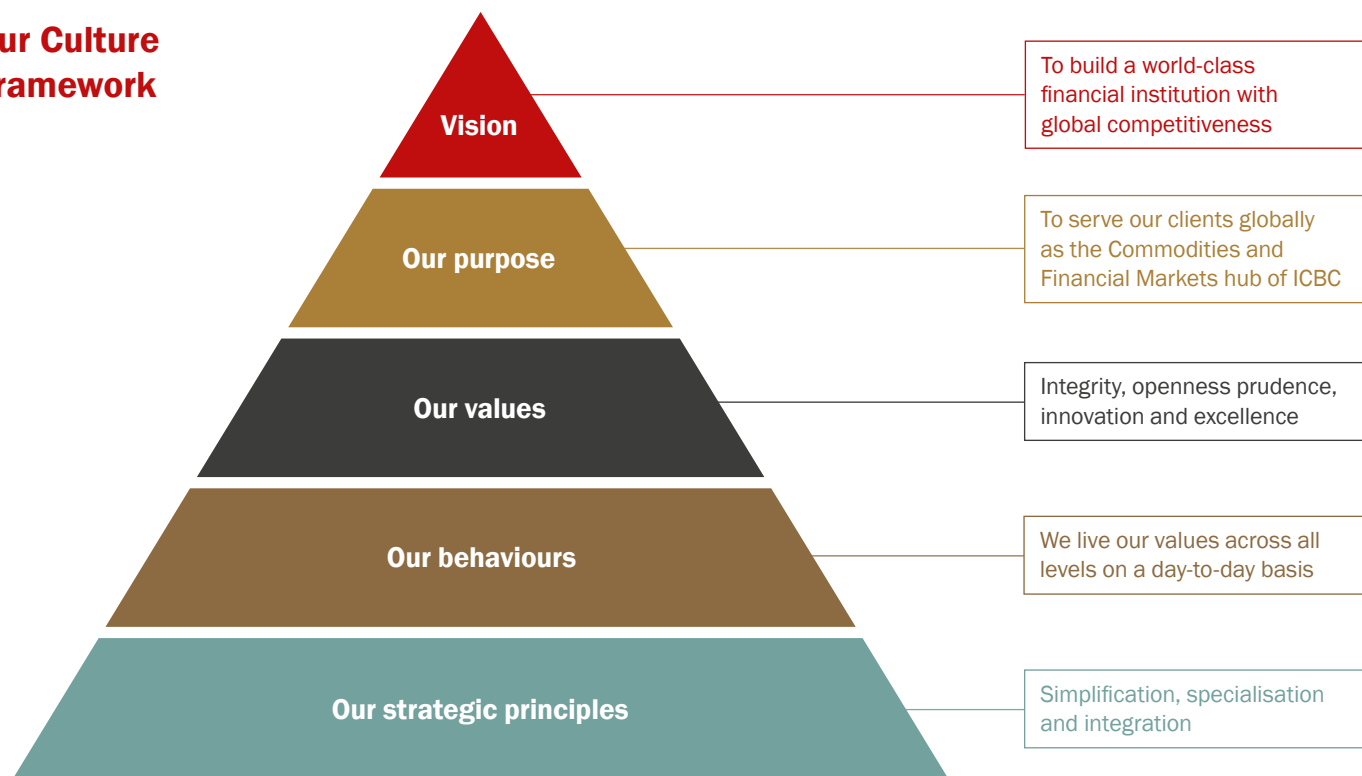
ur Culture
ramework

Vision

To build a world-class financial institution with global competitiveness

Our purpose

To serve our clients globally as the Commodities and Financial Markets hub of ICBC

Our values

Integrity, openness prudence, innovation and excellence

Our behaviours

We live our values across all levels on a day-to-day basis

Our strategic principles

Simplification, specialisation and integration